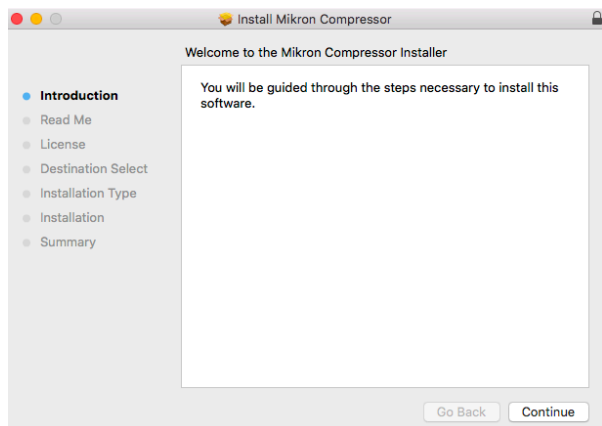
Install Mikron Compressor

Welcome to the Mikron Compressor Installer

Introduction
Read Me
License
Destination Select
Installation Type
Installation
Summary

You will be guided through the steps necessary to install this software.

Go Back
Continue